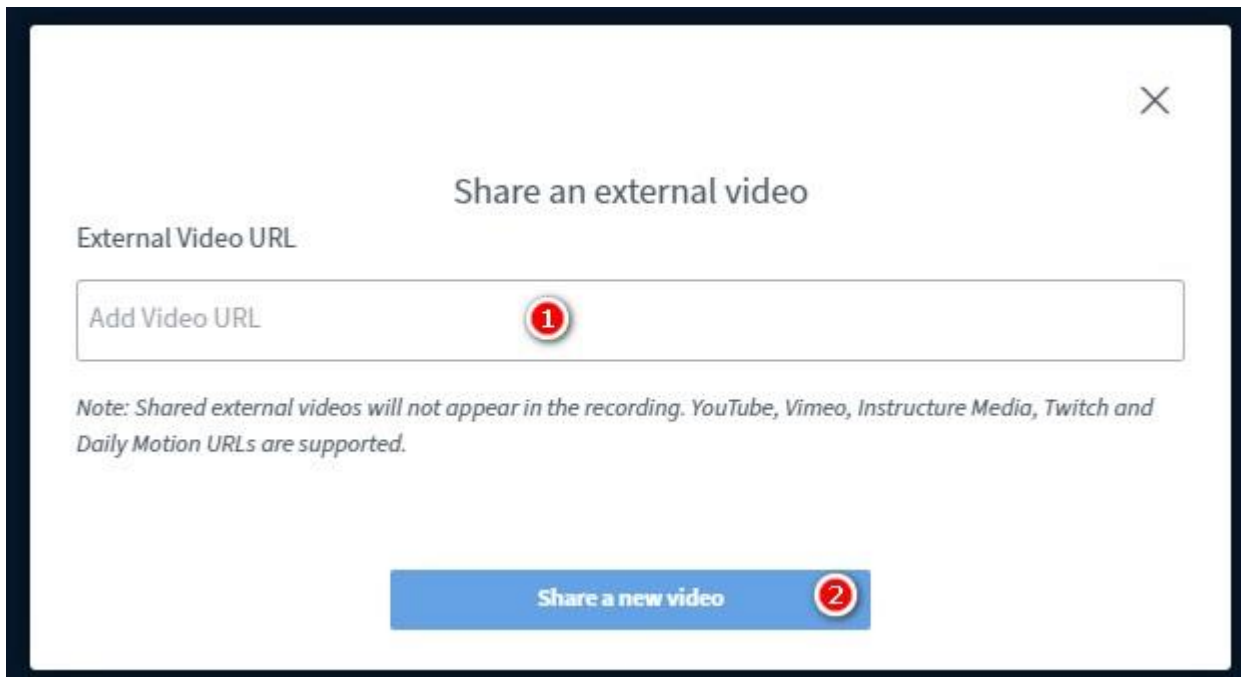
×

Share an external video

External Video URL

Add Video URL 1

Note: Shared external videos will not appear in the recording. YouTube, Vimeo, Instructure Media, Twitch and Daily Motion URLs are supported.

Share a new video 2